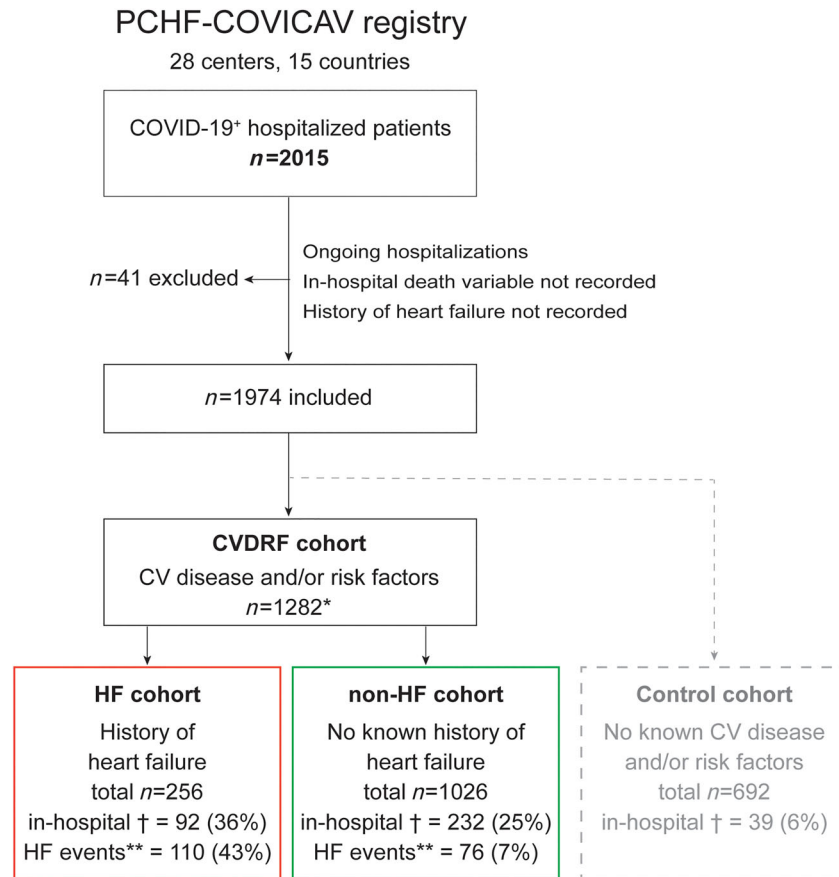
PCHF-COVICAV registry
28 centers, 15 countries

COVID-19⁺ hospitalized patients
*n*=2015

Ongoing hospitalizations
In-hospital death variable not recorded
History of heart failure not recorded

*n*=41 excluded

*n*=1974 included

**CVDRF cohort**
CV disease and/or risk factors
*n*=1282*

**HF cohort**
History of heart failure
total *n*=256
in-hospital † = 92 (36%)
HF events** = 110 (43%)

**non-HF cohort**
No known history of heart failure
total *n*=1026
in-hospital † = 232 (25%)
HF events** = 76 (7%)

**Control cohort**
No known CV disease and/or risk factors
total *n*=692
in-hospital † = 39 (6%)